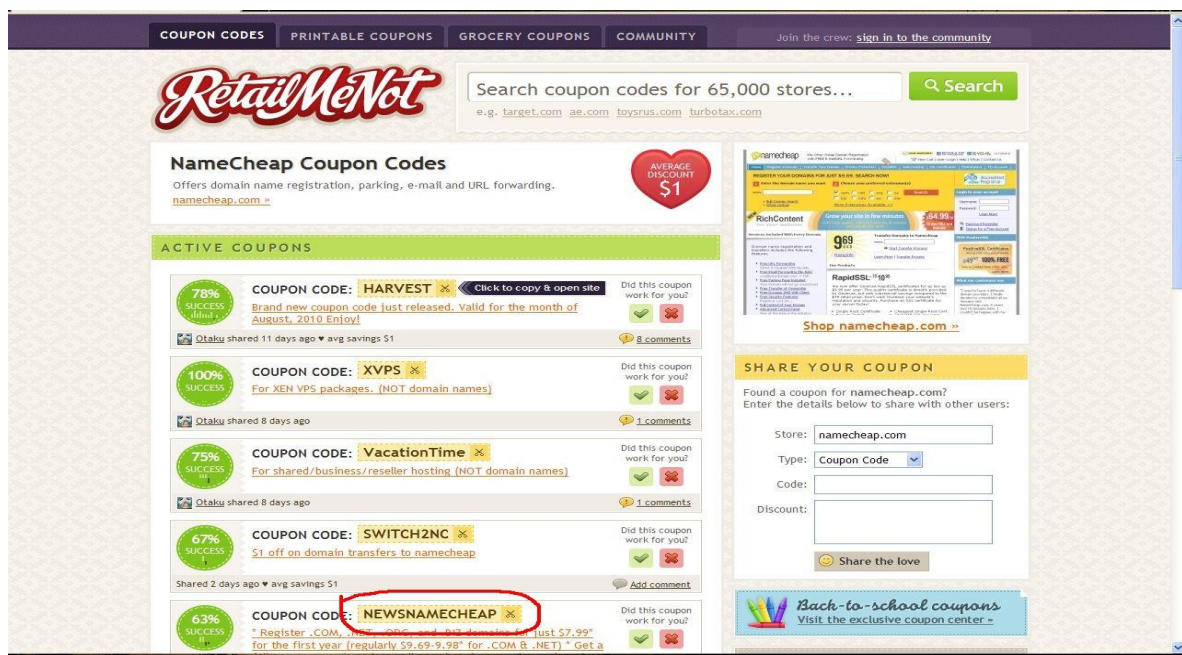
COUPON CODES PRINTABLE COUPONS GROCERY COUPONS COMMUNITY

Join the crew: sign in to the community

RetailMeNot

Search coupon codes for 65,000 stores...

Search

e.g. target.com ae.com toysrus.com turbotax.com

NameCheap Coupon Codes

Offers domain name registration, parking, e-mail and URL forwarding.

namecheap.com »

AVERAGE DISCOUNT $1

ACTIVE COUPONS

78% SUCCESS

COUPON CODE: HARVEST

Click to copy & open site

Brand new coupon code just released. Valid for the month of August, 2010 Enjoy!

Did this coupon work for you?

Otaku shared 11 days ago ♥ avg savings $1

8 comments

100% SUCCESS

COUPON CODE: XVPS

For XEN VPS packages. (NOT domain names)

Did this coupon work for you?

Otaku shared 8 days ago

1 comments

75% SUCCESS

COUPON CODE: VacationTime

For shared/business/reseller hosting (NOT domain names)

Did this coupon work for you?

Otaku shared 8 days ago

1 comments

67% SUCCESS

COUPON CODE: SWITCH2NC

$1 off on domain transfers to namecheap

Did this coupon work for you?

Shared 2 days ago ♥ avg savings $1

Add comment

63% SUCCESS

COUPON CODE: NEWSNAMECHEAP

* Register .COM, .NET, .ORG, and .BIZ domains for just $7.99* for the first year (regularly $9.69-9.98* for .COM & .NET) * Get a

Did this coupon work for you?

namecheap

RichContent

9.69

RapidSSL

Shop namecheap.com »

SHARE YOUR COUPON

Found a coupon for namecheap.com?
Enter the details below to share with other users:

Store: namecheap.com

Type: Coupon Code

Code:

Discount:

Share the love

Back-to-school coupons
Visit the exclusive coupon center »